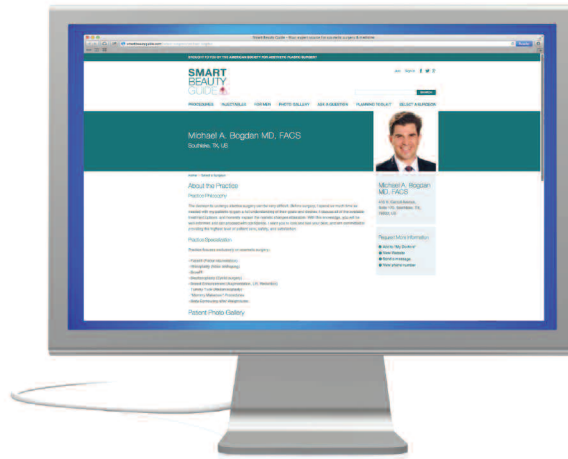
SMART BEAUTY GUIDE

PROCEDURES   INJECTABLES   FOR MEN   PHOTO GALLERY   ASK A SURGEON   PLANNING TOOLKIT   SELECT A SURGEON

Michael A. Bogdan MD, FACS
Southlake, TX, US

About the Practice

Practice Philosophy

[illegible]

Practice Specialization

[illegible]

Patient Photo Gallery

Michael A. Bogdan MD, FACS

Request More Information